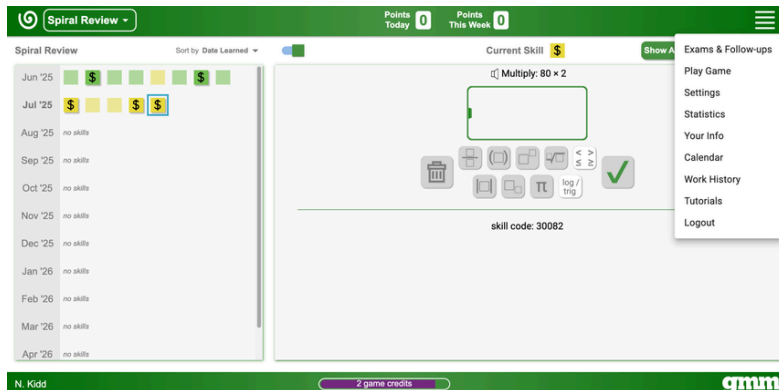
Spiral Review

Points Today 0

Points This Week 0

Spiral Review

Sort by Data Learned

Jun '25 $ $

Jul '25 $ $ $

Aug '25 no skills

Sep '25 no skills

Oct '25 no skills

Nov '25 no skills

Dec '25 no skills

Jan '26 no skills

Feb '26 no skills

Mar '26 no skills

Apr '26 no skills

Current Skill $

Show A

Multiply: $80 \times 2$

$\pi$

log / trig

skill code: 30082

Exams & Follow-ups

Play Game

Settings

Statistics

Your Info

Calendar

Work History

Tutorials

Logout

N. Kidd

2 game credits

gmm